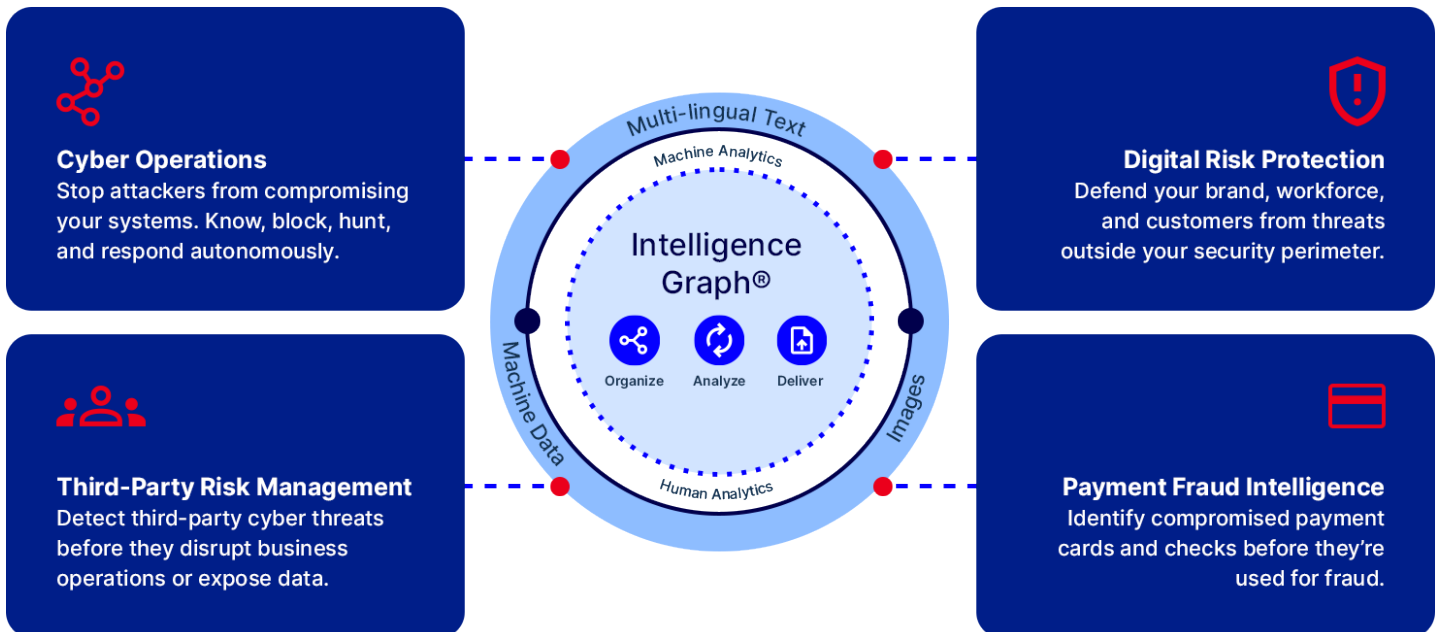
Cyber Operations
Stop attackers from compromising your systems. Know, block, hunt, and respond autonomously.

Multi-lingual Text

Machine Analytics

Intelligence Graph®

Organize Analyze Deliver

Machine Data

Images

Human Analytics

Digital Risk Protection
Defend your brand, workforce, and customers from threats outside your security perimeter.

Third-Party Risk Management
Detect third-party cyber threats before they disrupt business operations or expose data.

Payment Fraud Intelligence
Identify compromised payment cards and checks before they're used for fraud.